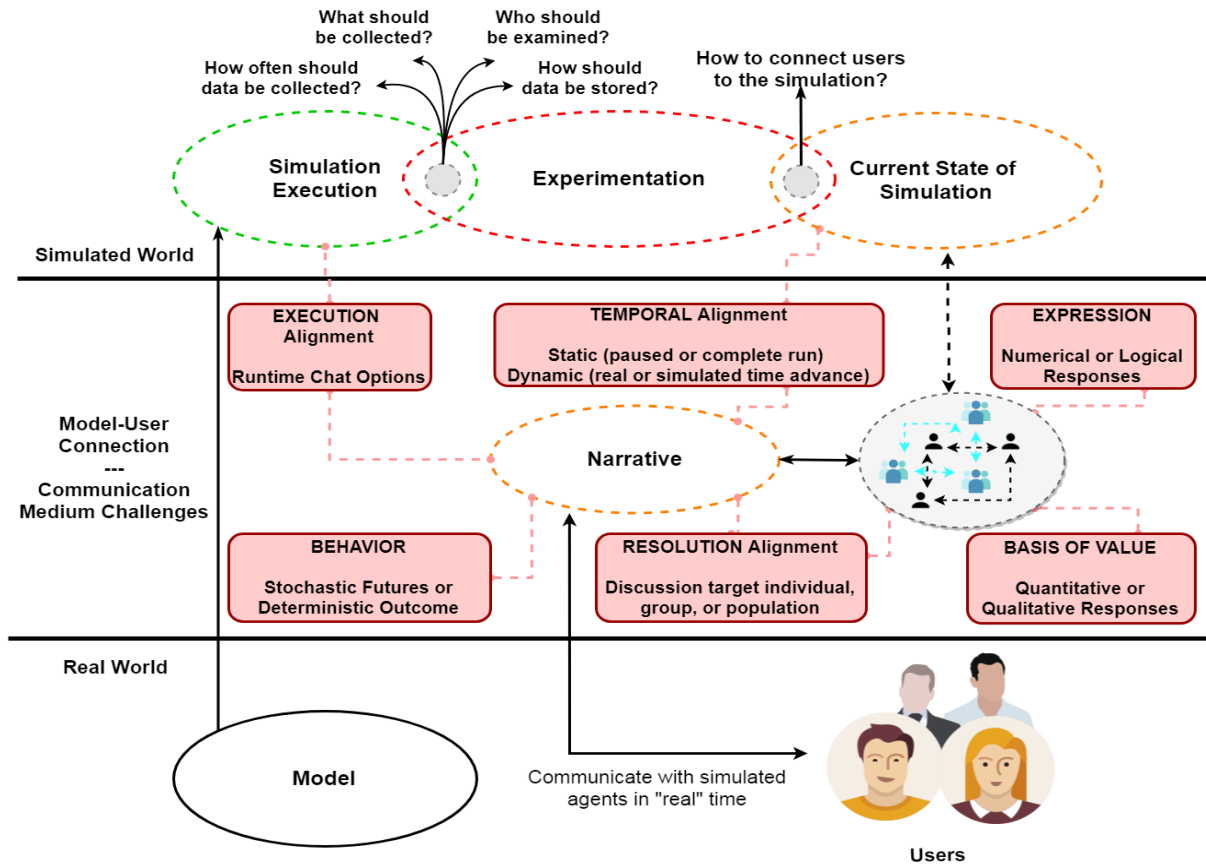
What should be collected?

Who should be examined?

How often should data be collected?

How should data be stored?

How to connect users to the simulation?

Simulation Execution

Experimentation

Current State of Simulation

Simulated World

EXECUTION Alignment

Runtime Chat Options

TEMPORAL Alignment

Static (paused or complete run)
Dynamic (real or simulated time advance)

EXPRESSION

Numerical or Logical Responses

Model-User Connection
---
Communication Medium Challenges

Narrative

BEHAVIOR

Stochastic Futures or Deterministic Outcome

RESOLUTION Alignment

Discussion target individual, group, or population

BASIS OF VALUE

Quantitative or Qualitative Responses

Real World

Model

Communicate with simulated agents in "real" time

Users